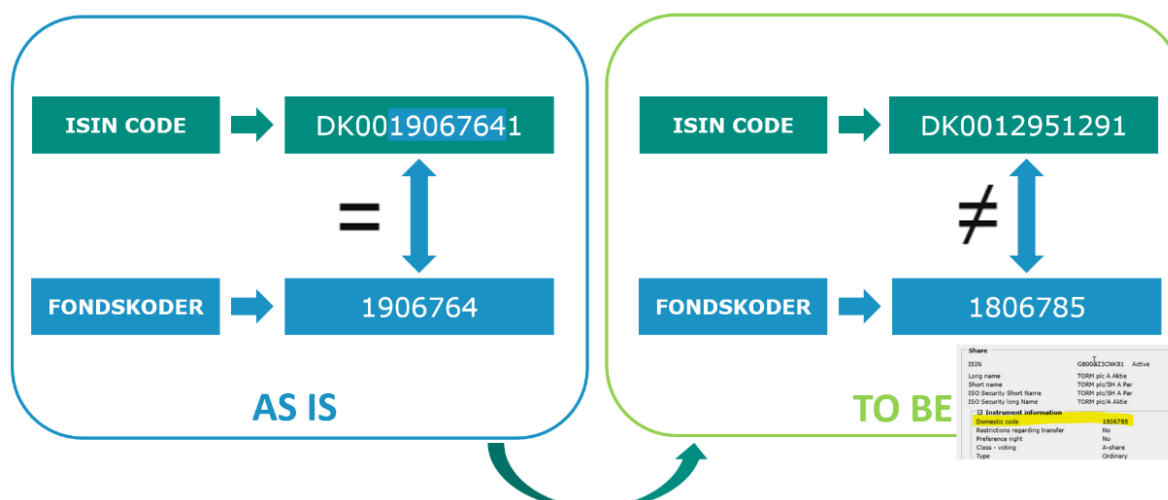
ISIN CODE

DK0019067641

=

FONDSKODER

1906764

AS IS

ISIN CODE

DK0012951291

≠

FONDSKODER

1806785

TO BE

Share

ISIN GB00BZ3CNK81 Active

Long name TORM plc A Aktie
Short name TORM plc/SH A Par
ISO Security Short Name TORM plc/SH A Par
ISO Security long Name TORM plc/A Aktie

⊟ Instrument information
Domestic code 1806785
Restrictions regarding transfer No
Preference right No
Class - voting A-share
Type Ordinary